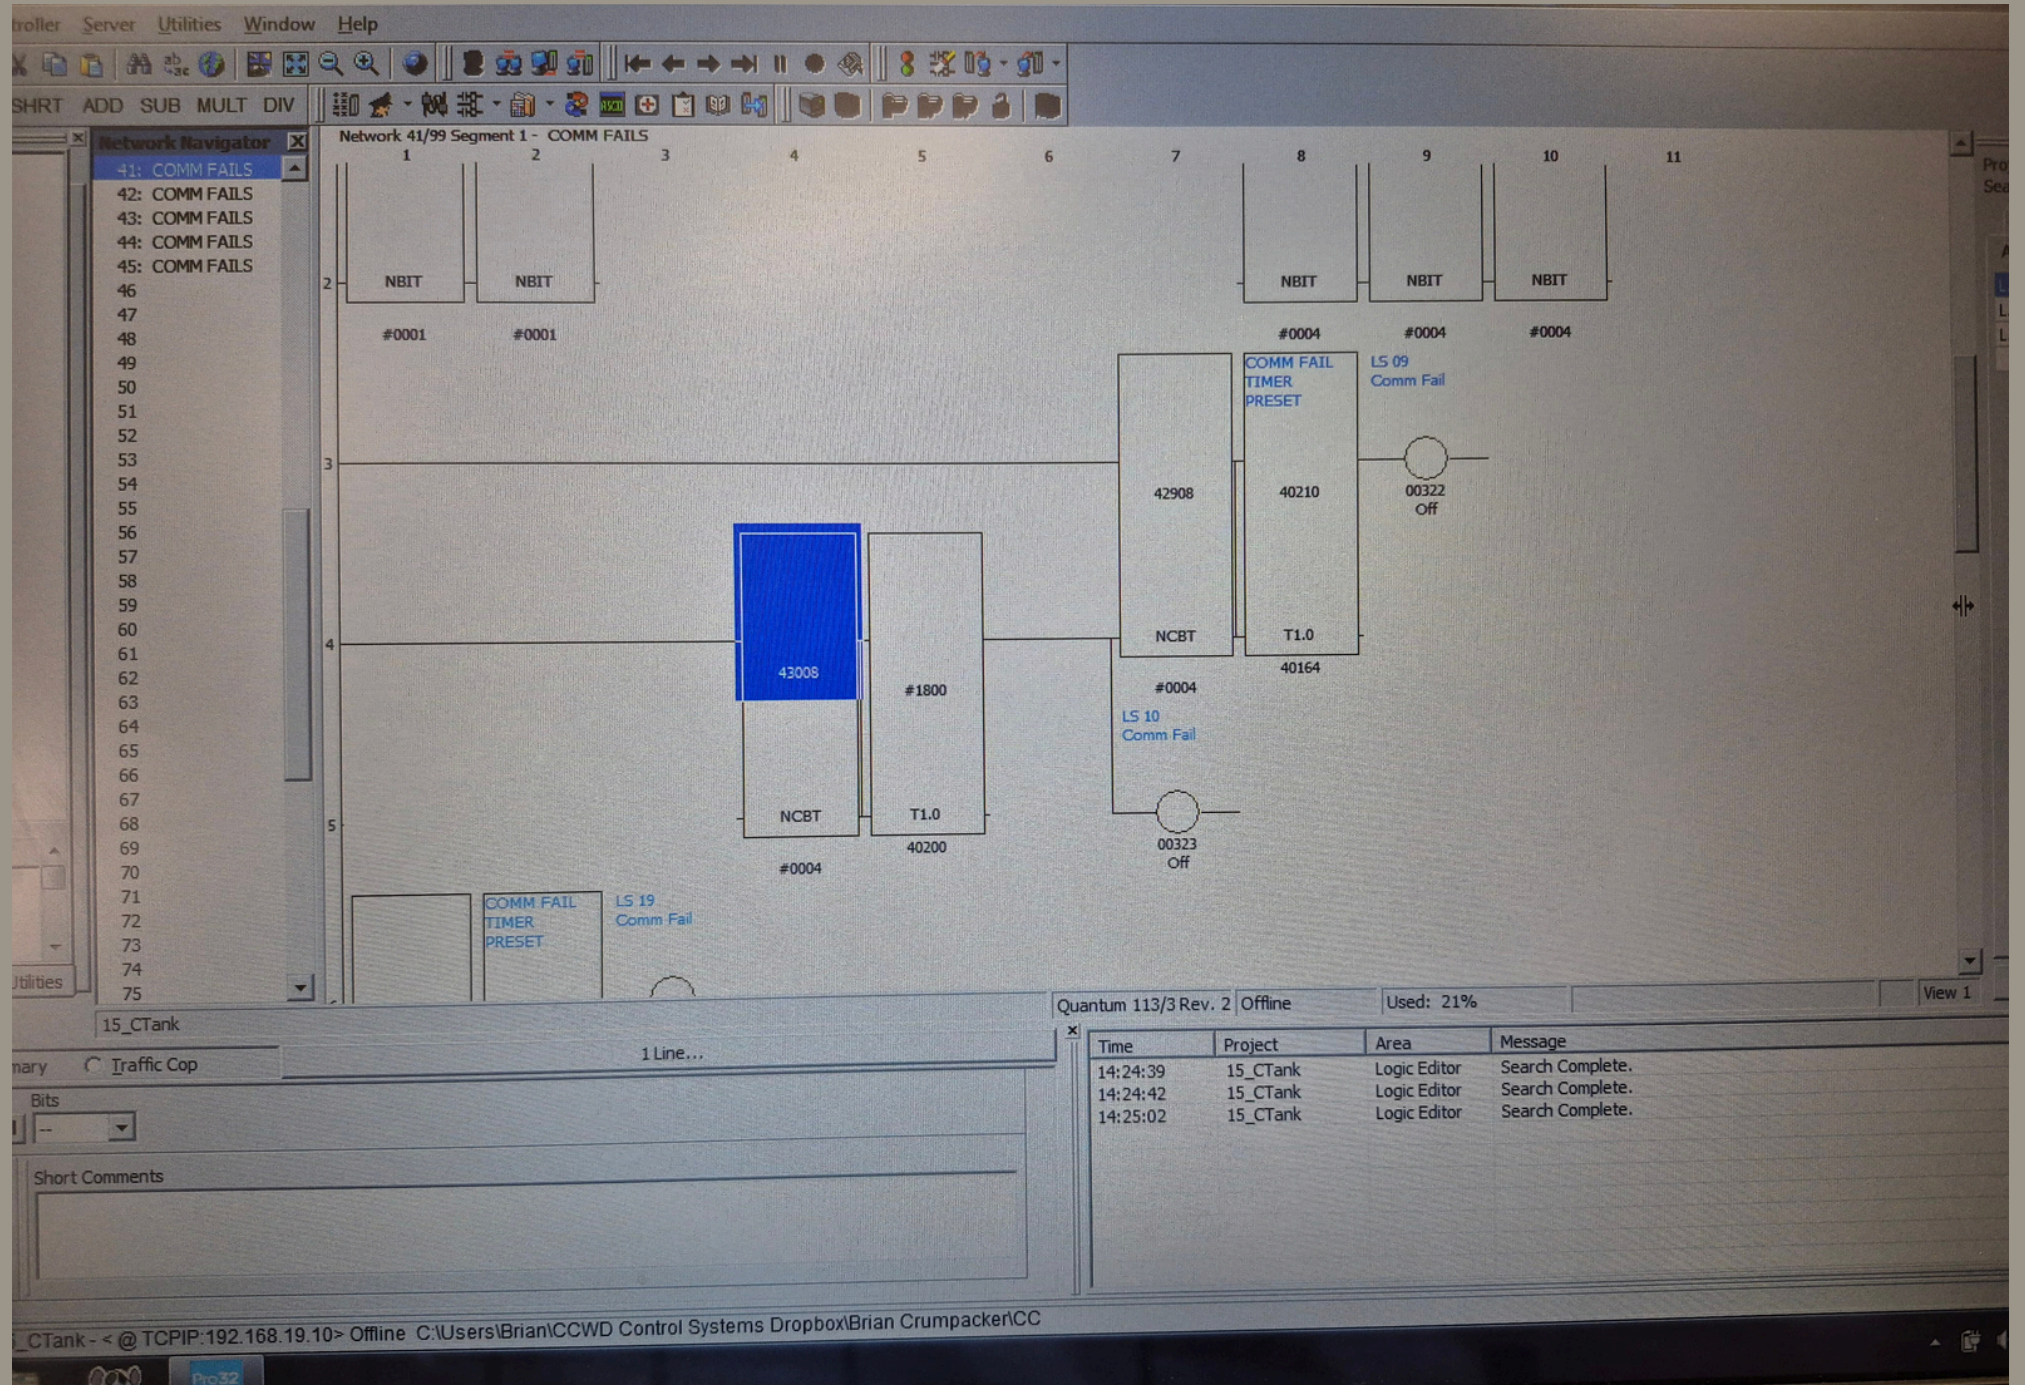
troller Server Utilities Window Help

SHRT ADD SUB MULT DIV

Network Navigator

41: COMM FAILS
42: COMM FAILS
43: COMM FAILS
44: COMM FAILS
45: COMM FAILS
46
47
48
49
50
51
52
53
54
55
56
57
58
59
60
61
62
63
64
65
66
67
68
69
70
71
72
73
74
75

Network 41/99 Segment 1 - COMM FAILS

1 2 3 4 5 6 7 8 9 10 11

2

NBIT
#0001

NBIT
#0001

NBIT
#0004

NBIT
#0004

NBIT
#0004

3

42908
NCBT
#0004

COMM FAIL TIMER PRESET
40210
T1.0
40164

LS 09 Comm Fail

00322
Off

4

43008
NCBT
#0004

#1800
T1.0
40200

LS 10 Comm Fail

5

00323
Off

COMM FAIL TIMER PRESET

LS 19 Comm Fail

Utilities

15_CTank

1 Line...

nary Traffic Cop

Bits

--

Short Comments

Quantum 113/3 Rev. 2 Offline Used: 21% View 1

| Time | Project | Area | Message |
|---|---|---|---|
| 14:24:39 | 15_CTank | Logic Editor | Search Complete. |
| 14:24:42 | 15_CTank | Logic Editor | Search Complete. |
| 14:25:02 | 15_CTank | Logic Editor | Search Complete. |

Pro Sea

_CTank - < @ TCPIP:192.168.19.10> Offline C:\Users\Brian\CCWD Control Systems Dropbox\Brian Crumpacker\CC

Pro32